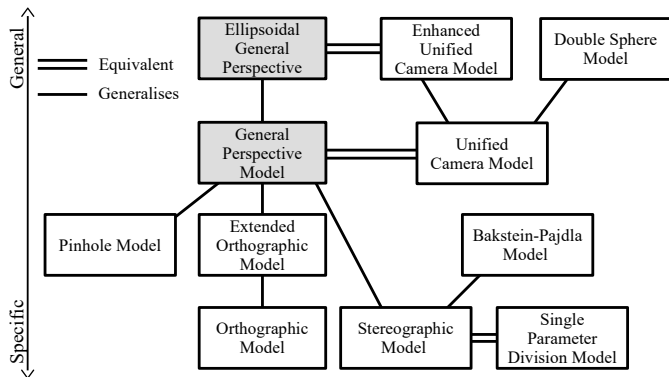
General

Specific

Equivalent

Generalises

Ellipsoidal General Perspective

Enhanced Unified Camera Model

Double Sphere Model

General Perspective Model

Unified Camera Model

Pinhole Model

Extended Orthographic Model

Bakstein-Pajdla Model

Orthographic Model

Stereographic Model

Single Parameter Division Model